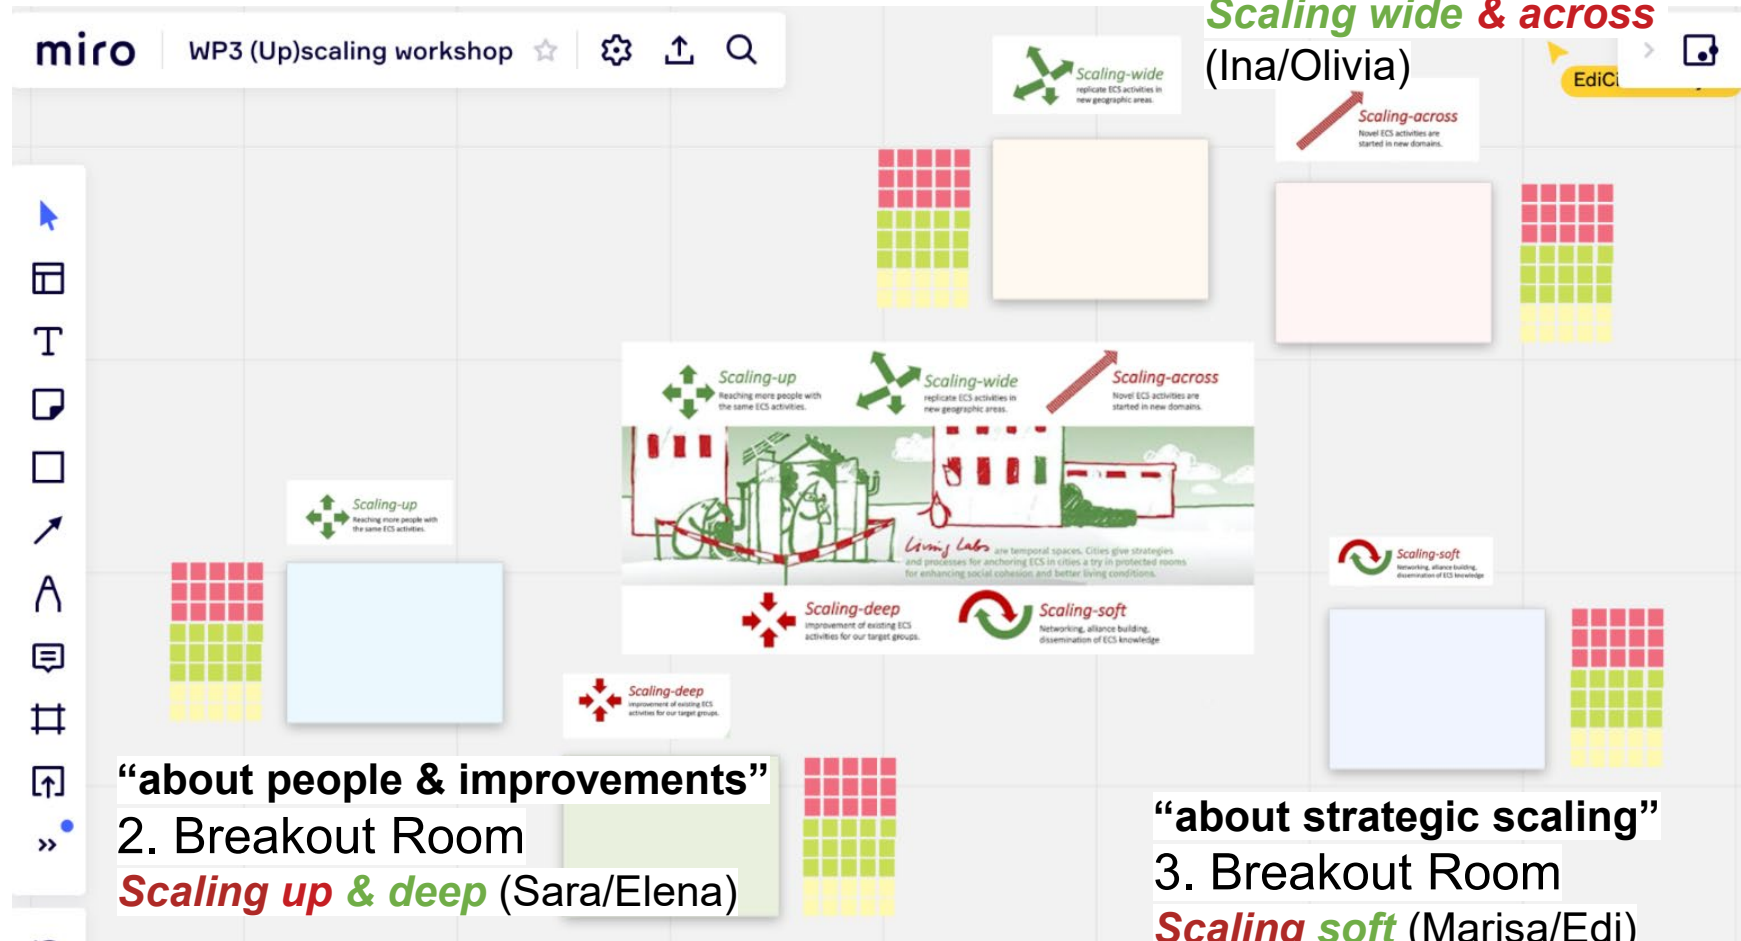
miro WP3 (Up)scaling workshop

Scaling wide & across
(Ina/Olivia)

EdiC

Scaling-wide
replicate ECS activities in new geographic areas.

Scaling-across
Novel ECS activities are started in new domains.

Scaling-up
Reaching more people with the same ECS activities.

Scaling-wide
replicate ECS activities in new geographic areas.

Scaling-across
Novel ECS activities are started in new domains.

Living Labs are temporal spaces. Cities give strategies and processes for anchoring ECS in cities a try in protected rooms for enhancing social cohesion and better living conditions.

Scaling-deep
Improvement of existing ECS activities for our target groups.

Scaling-soft
Networking, alliance building, dissemination of ECS knowledge

Scaling-up
Reaching more people with the same ECS activities.

Scaling-soft
Networking, alliance building, dissemination of ECS knowledge

Scaling-deep
Improvement of existing ECS activities for our target groups.

“about people & improvements”
2. Breakout Room
Scaling up & deep (Sara/Elena)

“about strategic scaling”
3. Breakout Room
Scaling soft (Marisa/Edi)